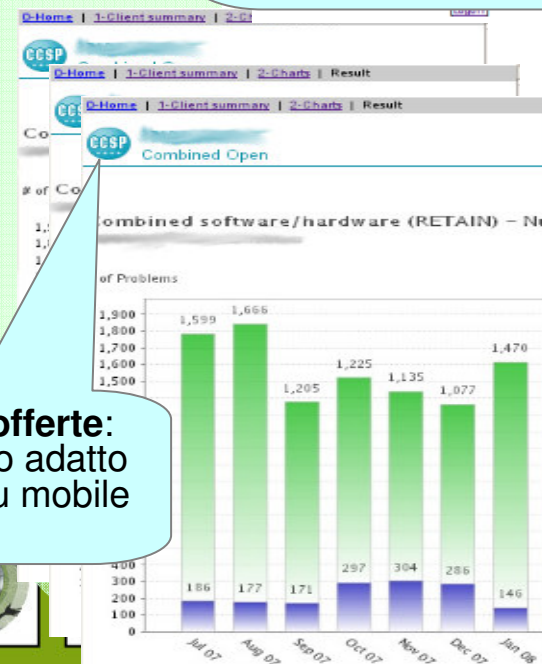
0-Home | 1-Client summary | 2-Ch

CCSP Combined Open

0-Home | 1-Client summary | 2-Charts | Result

CCSP

Co

0-Home | 1-Client summary | 2-Charts | Result

CCSP Combined Open

# of Co

1,
1,
1

ombined software/hardware (RETAIN) – Nu

of Problems

offerte:
o adatto
u mobile

| | Jul 07 | Aug 07 | Sep 07 | Oct 07 | Nov 07 | Dec 07 | Jan 08 |
|---|---|---|---|---|---|---|---|
| Total | 1,599 | 1,666 | 1,205 | 1,225 | 1,135 | 1,077 | 1,470 |
| Lower | 186 | 177 | 171 | 297 | 304 | 286 | 146 |

1,900
1,800
1,700
1,600
1,500
400
300
200
100
0